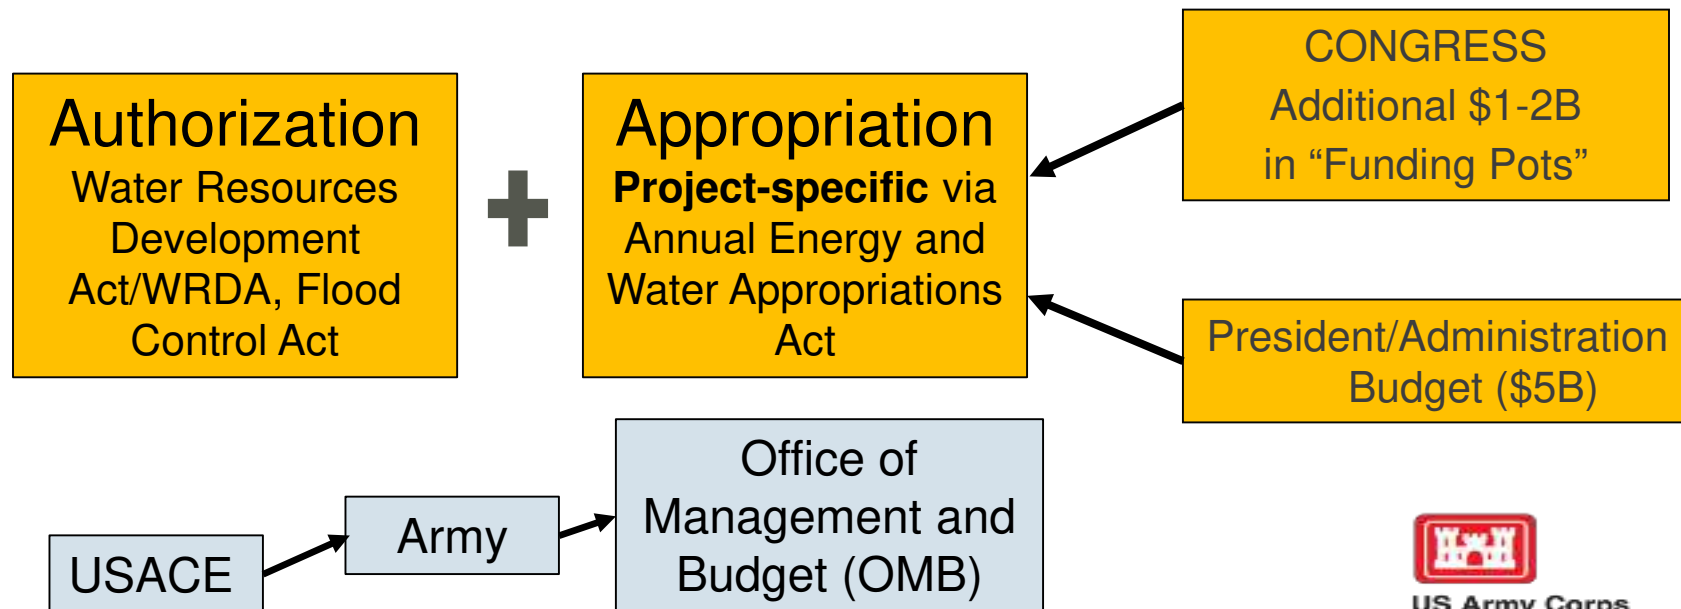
Authorization
Water Resources Development Act/WRDA, Flood Control Act

+

Appropriation
**Project-specific** via Annual Energy and Water Appropriations Act

CONGRESS
Additional $1-2B in “Funding Pots”

President/Administration Budget ($5B)

USACE

Army

Office of Management and Budget (OMB)

US Army Corps